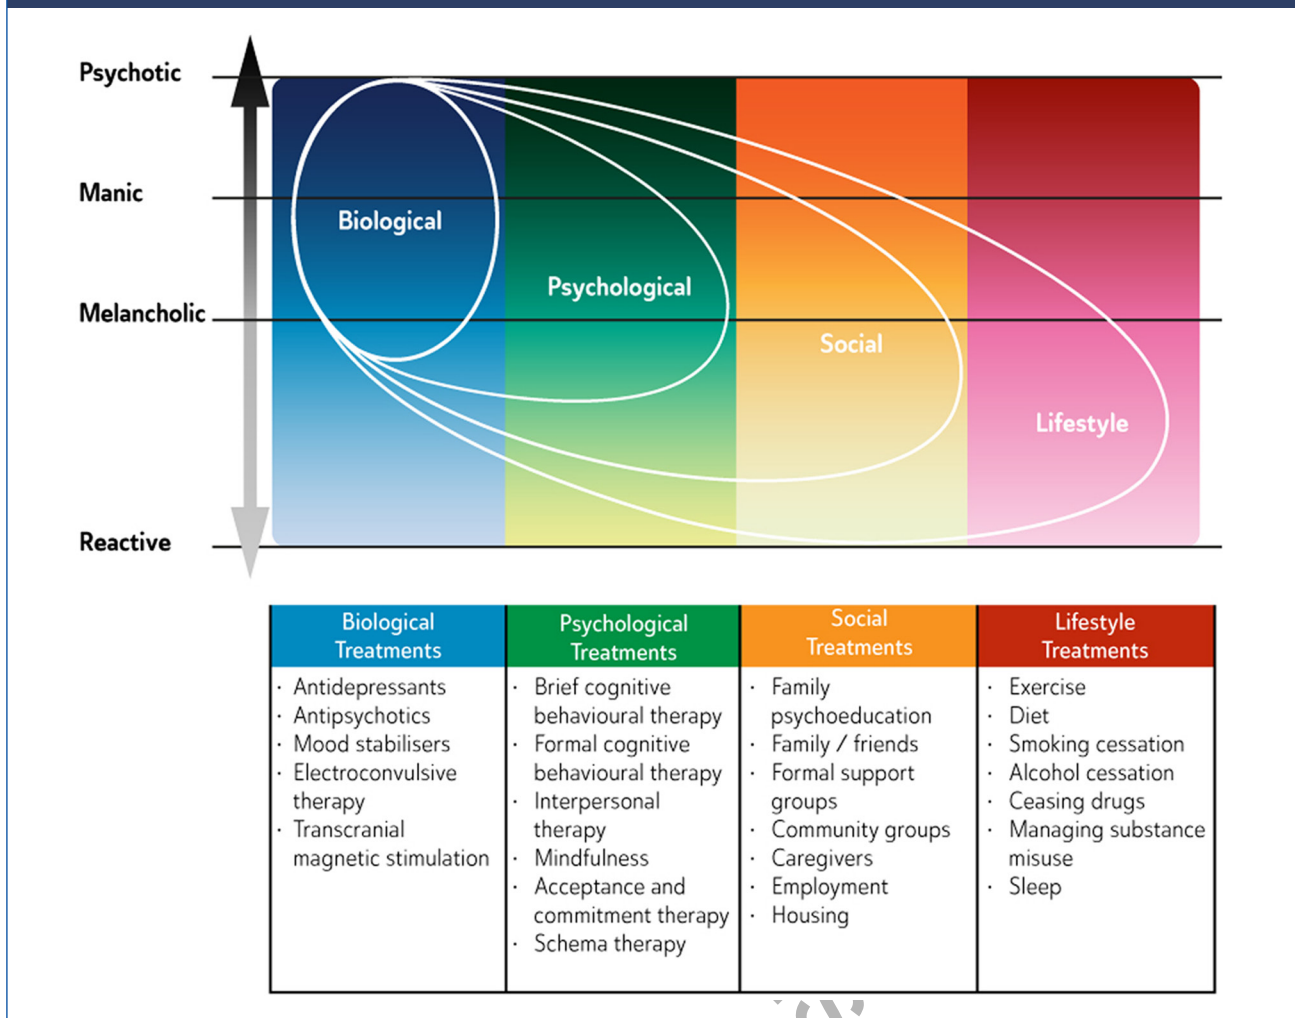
Psychotic

Manic

Melancholic

Reactive

Biological

Psychological

Social

Lifestyle

| Biological Treatments | Psychological Treatments | Social Treatments | Lifestyle Treatments |
|---|---|---|---|
| · Antidepressants · Antipsychotics · Mood stabilisers · Electroconvulsive therapy · Transcranial magnetic stimulation | · Brief cognitive behavioural therapy · Formal cognitive behavioural therapy · Interpersonal therapy · Mindfulness · Acceptance and commitment therapy · Schema therapy | · Family psychoeducation · Family / friends · Formal support groups · Community groups · Caregivers · Employment · Housing | · Exercise · Diet · Smoking cessation · Alcohol cessation · Ceasing drugs · Managing substance misuse · Sleep |